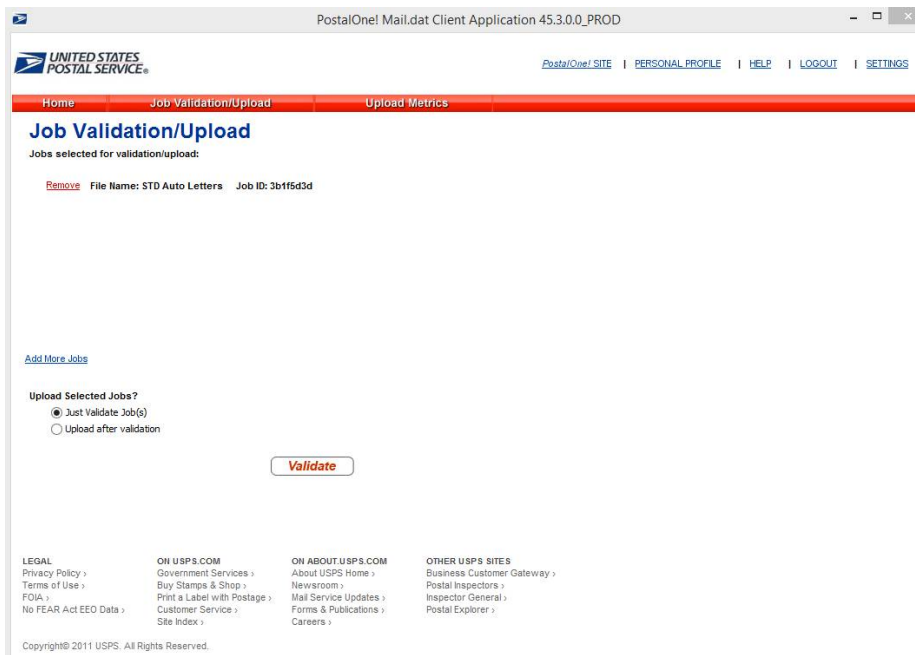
PostalOne! Mail.dat Client Application 45.3.0.0_PROD

UNITED STATES POSTAL SERVICE®

PostalOne! SITE | PERSONAL PROFILE | HELP | LOGOUT | SETTINGS

Home | Job Validation/Upload | Upload Metrics

Job Validation/Upload

Jobs selected for validation/upload:

Remove File Name: STD Auto Letters Job ID: 3b1f5d3d

Add More Jobs

Upload Selected Jobs?

Just Validate Job(s)

Upload after validation

Validate

LEGAL
Privacy Policy ›
Terms of Use ›
FOIA ›
No FEAR Act EEO Data ›

ON USPS.COM
Government Services ›
Buy Stamps & Shop ›
Print a Label with Postage ›
Customer Service ›
Site Index ›

ON ABOUT.USPS.COM
About USPS Home ›
Newsroom ›
Mail Service Updates ›
Forms & Publications ›
Careers ›

OTHER USPS SITES
Business Customer Gateway ›
Postal Inspectors ›
Inspector General ›
Postal Explorer ›

Copyright© 2011 USPS. All Rights Reserved.